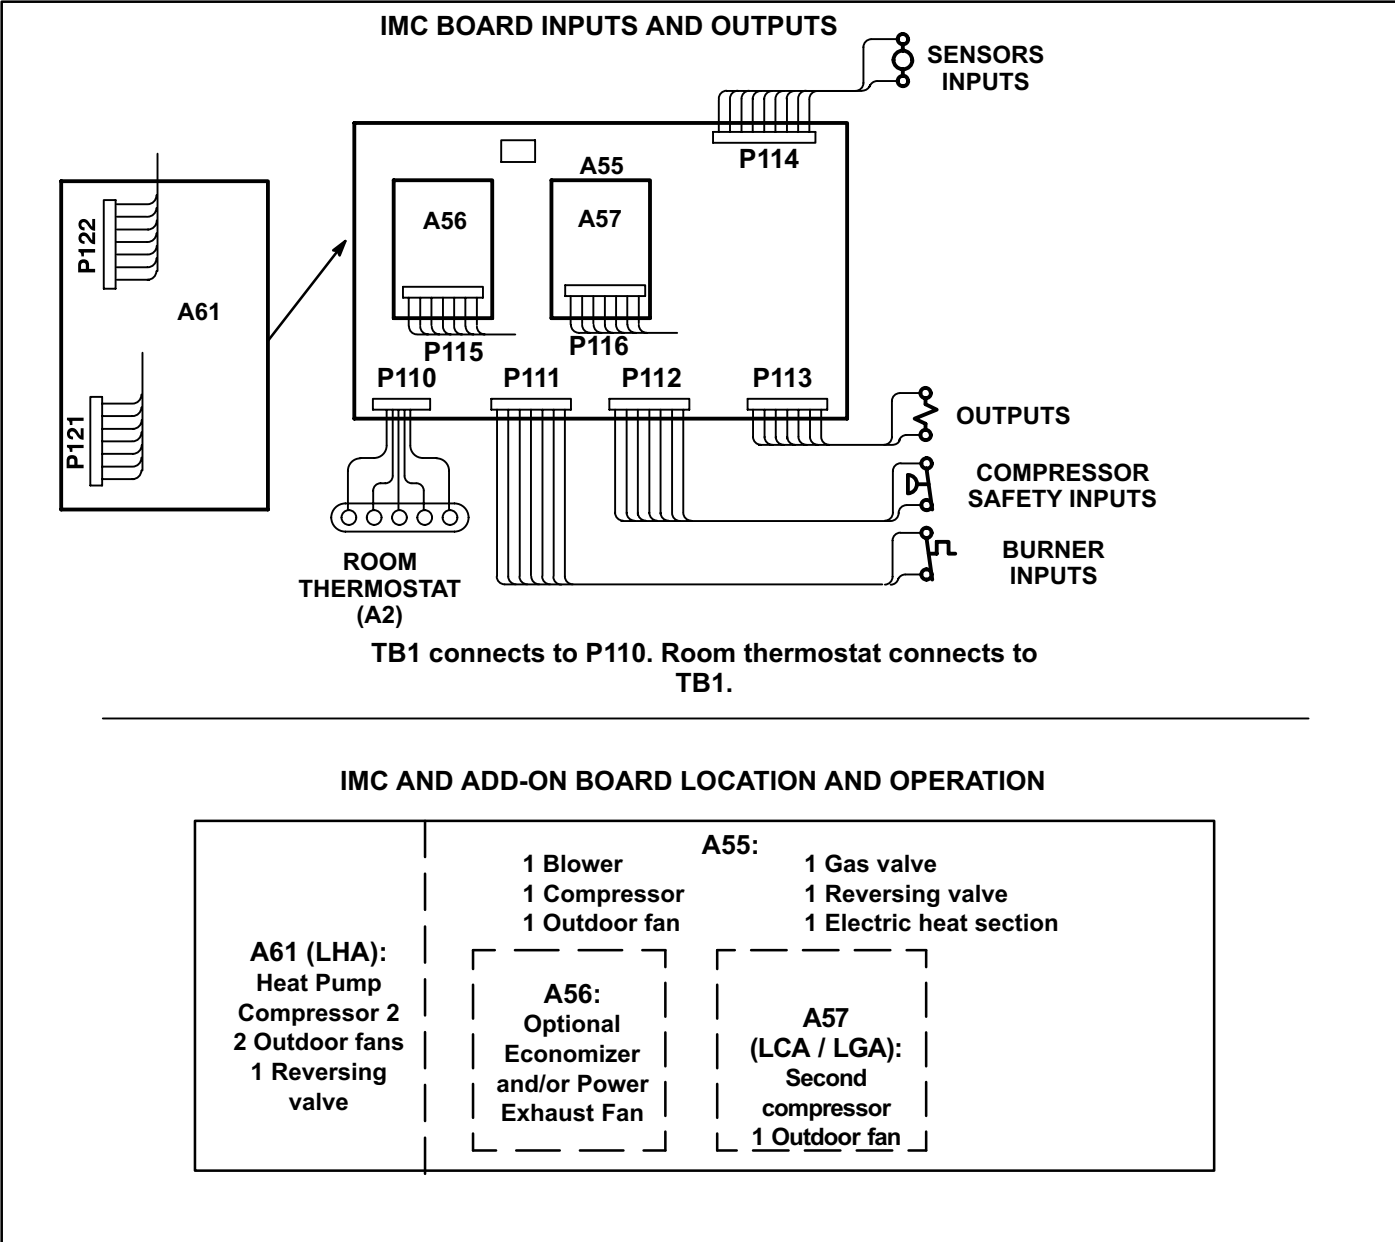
IMC BOARD INPUTS AND OUTPUTS

SENSORS INPUTS

P114

A55

A56

A57

P122

A61

P121

P115

P116

P110

P111

P112

P113

OUTPUTS

COMPRESSOR SAFETY INPUTS

BURNER INPUTS

ROOM THERMOSTAT (A2)

TB1 connects to P110. Room thermostat connects to TB1.

IMC AND ADD-ON BOARD LOCATION AND OPERATION

A61 (LHA):
Heat Pump
Compressor 2
2 Outdoor fans
1 Reversing valve

A55:
1 Blower
1 Compressor
1 Outdoor fan
1 Gas valve
1 Reversing valve
1 Electric heat section

A56:
Optional
Economizer
and/or Power
Exhaust Fan

A57
(LCA / LGA):
Second
compressor
1 Outdoor fan